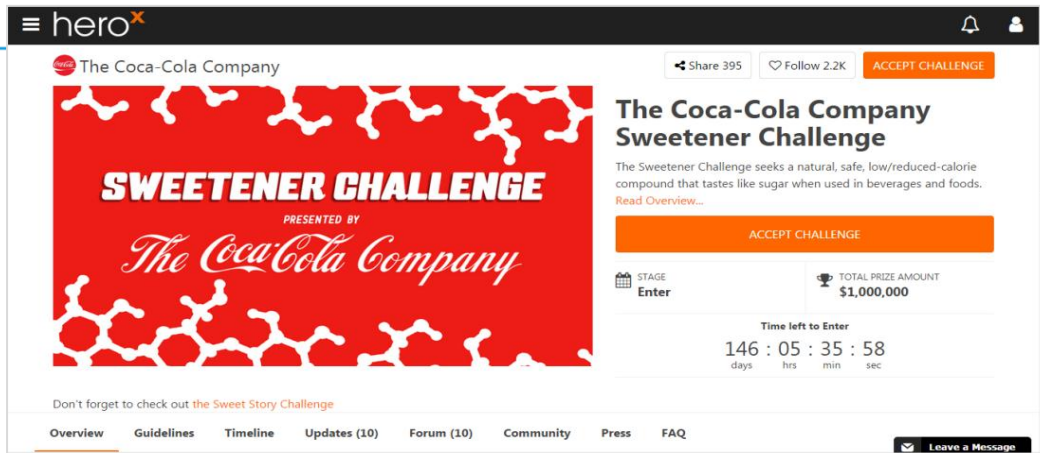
herox

The Coca-Cola Company

Share 395 Follow 2.2K ACCEPT CHALLENGE

SWEETENER CHALLENGE
PRESENTED BY
The Coca-Cola Company

The Coca-Cola Company Sweetener Challenge

The Sweetener Challenge seeks a natural, safe, low/reduced-calorie compound that tastes like sugar when used in beverages and foods. Read Overview...

ACCEPT CHALLENGE

STAGE
Enter

TOTAL PRIZE AMOUNT
$1,000,000

Time left to Enter
146 : 05 : 35 : 58
days hrs min sec

Don't forget to check out the Sweet Story Challenge

Overview Guidelines Timeline Updates (10) Forum (10) Community Press FAQ

Leave a Message